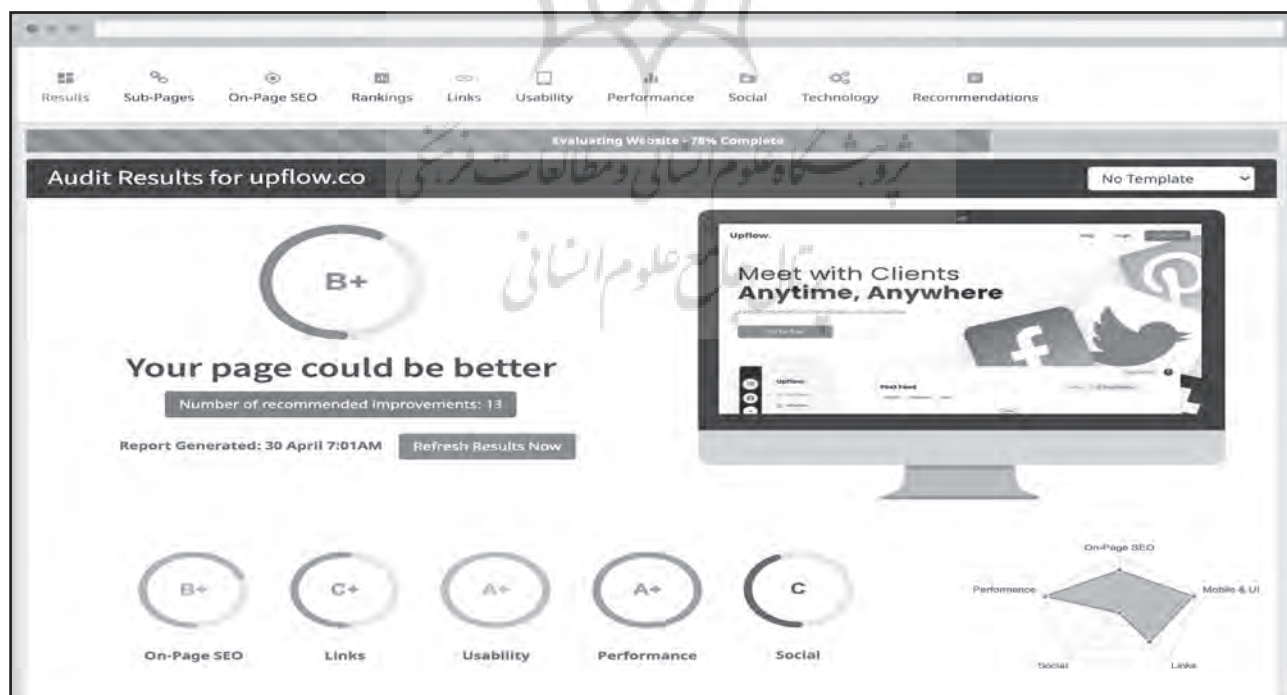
Results Sub-Pages On-Page SEO Rankings Links Usability Performance Social Technology Recommendations

Evaluating Website - 78% Complete

پژوهشگاه علوم انسانی و مطالعات فرهنگی
پرتال جامع علوم انسانی

Audit Results for upflow.co

No Template

B+

Your page could be better

Number of recommended improvements: 13

Report Generated: 30 April 7:01AM

Refresh Results Now

Upflow

Meet with Clients
Anytime, Anywhere

Upflow

Post Feed

B+ On-Page SEO
C+ Links
A+ Usability
A+ Performance
C Social

On-Page SEO
Performance
Mobile & UI
Social
Links